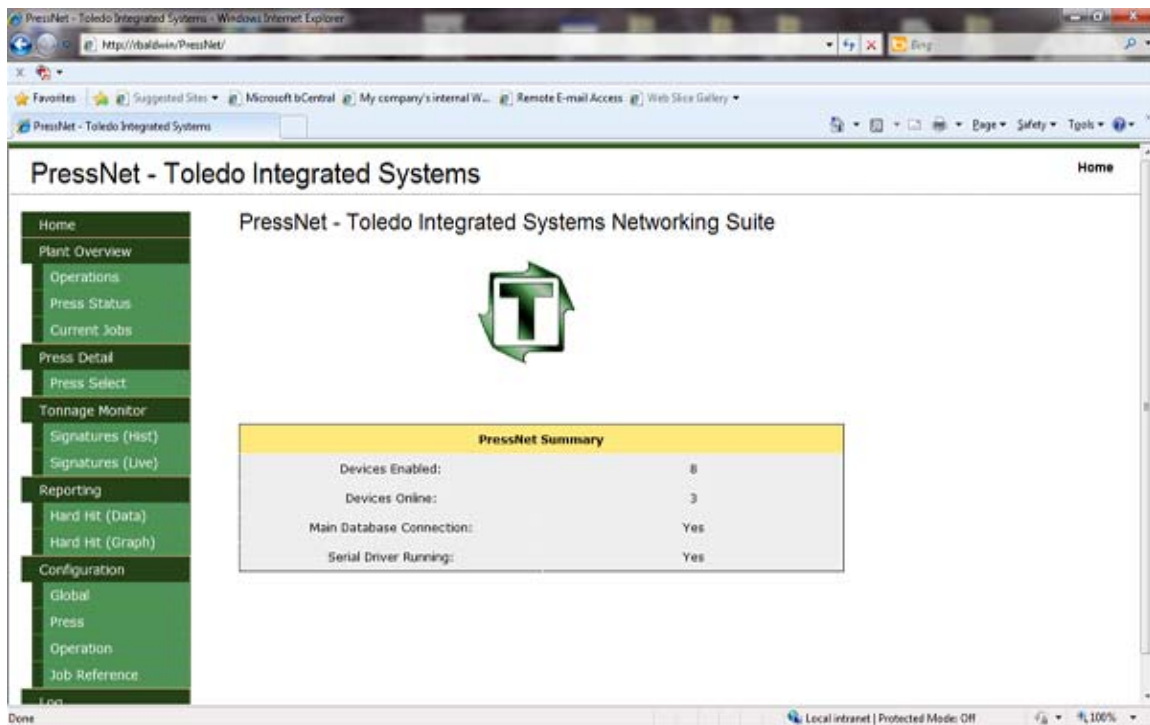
PressNet - Toledo Integrated Systems - Windows Internet Explorer

http://rbaldwin/PressNet/

Bing

Favorites | Suggested Sites ▾ | Microsoft bCentral | My company's internal W... | Remote E-mail Access | Web Slice Gallery ▾

PressNet - Toledo Integrated Systems

Page ▾ Safety ▾ Tools ▾

PressNet - Toledo Integrated Systems

Home

Home
Plant Overview
Operations
Press Status
Current Jobs
Press Detail
Press Select
Tonnage Monitor
Signatures (Hist)
Signatures (Live)
Reporting
Hard Hit (Data)
Hard Hit (Graph)
Configuration
Global
Press
Operation
Job Reference
Log

PressNet - Toledo Integrated Systems Networking Suite

T

| PressNet Summary | |
|---|---|
| Devices Enabled: | 8 |
| Devices Online: | 3 |
| Main Database Connection: | Yes |
| Serial Driver Running: | Yes |

Done

Local intranet | Protected Mode: Off

100%